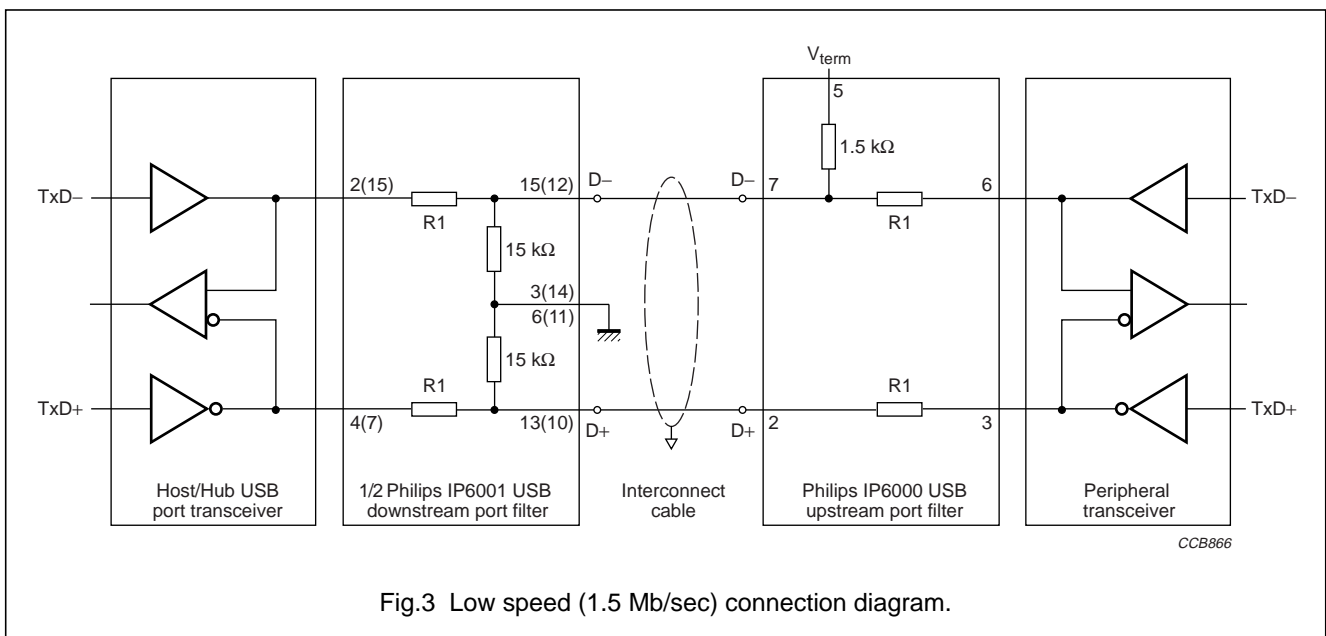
$V_{term}$

5

1.5 kΩ

TxD–

2(15)

R1

15(12)

D–

D–

7

R1

6

TxD–

15 kΩ

3(14)

6(11)

15 kΩ

TxD+

R1

R1

TxD+

4(7)

13(10)

D+

D+

2

3

Host/Hub USB port transceiver

1/2 Philips IP6001 USB downstream port filter

Interconnect cable

Philips IP6000 USB upstream port filter

Peripheral transceiver

CCB866

Fig.3 Low speed (1.5 Mb/sec) connection diagram.